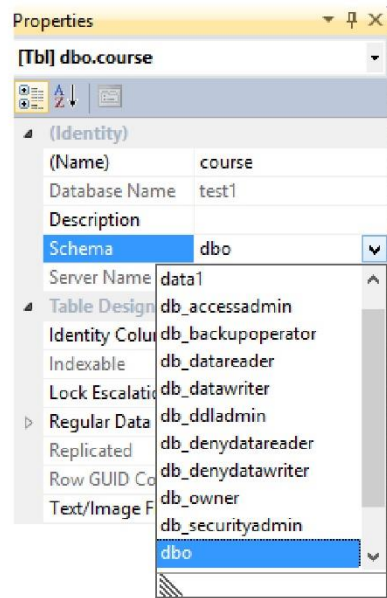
Properties

[Tbl] dbo.course

(Identity)

| (Name) | course |
|---|---|
| Database Name | test1 |
| Description | |
| Schema | dbo |
| Server Name | |

Table Design

Identity Colu

Indexable

Lock Escalatio

Regular Data

Replicated

Row GUID Co

Text/Image F

data1
db_accessadmin
db_backupoperator
db_datareader
db_datawriter
db_ddladmin
db_denydatareader
db_denydatawriter
db_owner
db_securityadmin
dbo